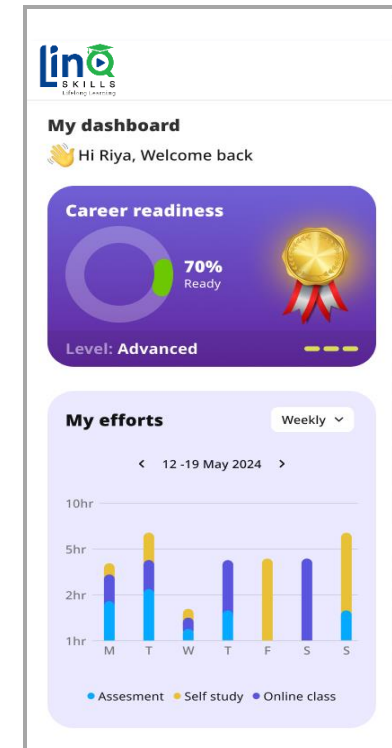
LinQ SKILLS Lifelong Learning

My dashboard

👋 Hi Riya, Welcome back

Career readiness

70%
Ready

Level: Advanced

My efforts

Weekly

‹ 12 -19 May 2024 ›

10hr
5hr
2hr
1hr

M T W T F S S

● Assesment ● Self study ● Online class